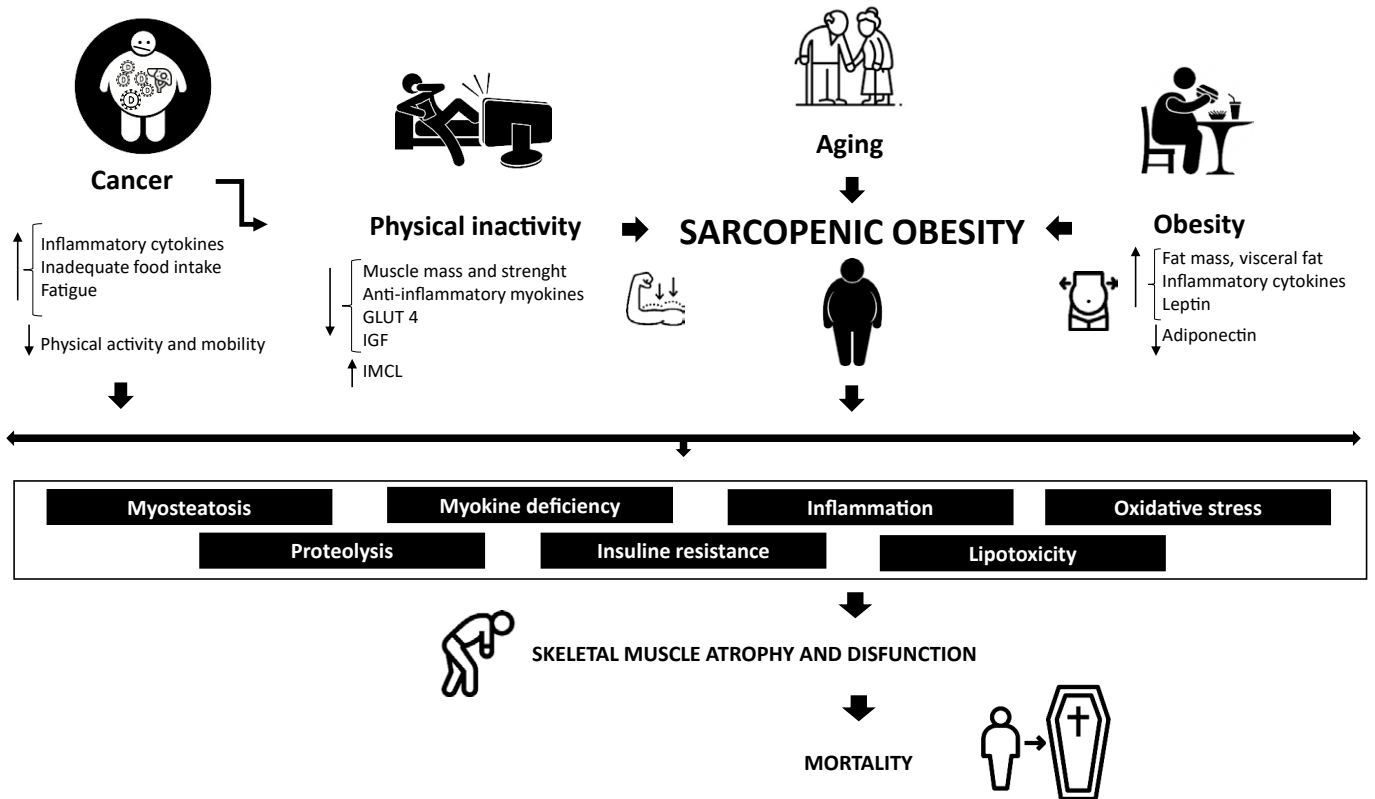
Cancer

Inflammatory cytokines
Inadequate food intake
Fatigue

Physical activity and mobility

Physical inactivity

Muscle mass and strenght
Anti-inflammatory myokines
GLUT 4
IGF

IMCL

Aging

SARCOPENIC OBESITY

Obesity

Fat mass, visceral fat
Inflammatory cytokines
Leptin

Adiponectin

Myosteatosis
Myokine deficiency
Inflammation
Oxidative stress
Proteolysis
Insuline resistance
Lipotoxicity

SKELETAL MUSCLE ATROPHY AND DISFUNCTION

MORTALITY